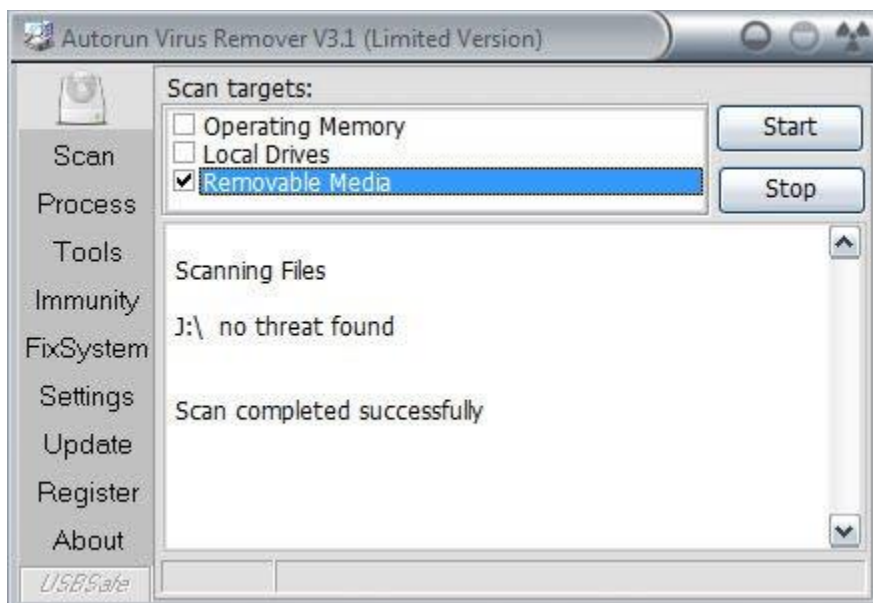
Autorun Virus Remover V3.1 (Limited Version)

Scan
Process
Tools
Immunity
FixSystem
Settings
Update
Register
About

USBSafe

Scan targets:
☐ Operating Memory
☐ Local Drives
☑ Removable Media

Start
Stop

Scanning Files

J:\ no threat found

Scan completed successfully